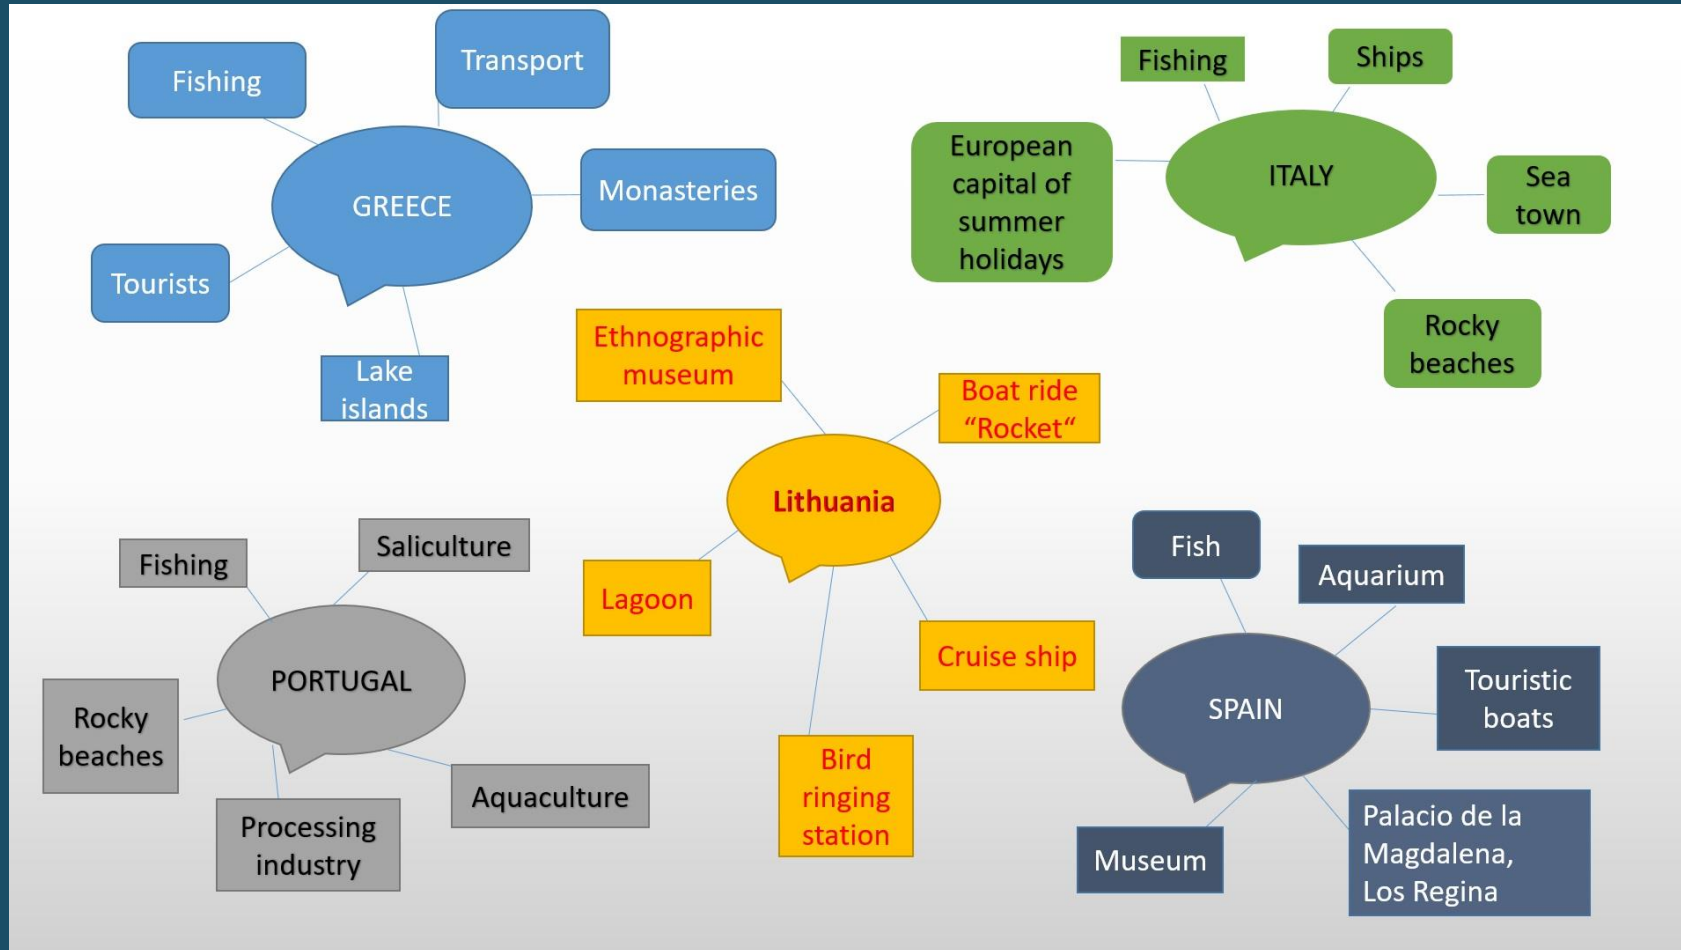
Fishing

Transport

GREECE

Monasteries

Tourists

Lake islands

Fishing

Ships

European capital of summer holidays

ITALY

Sea town

Rocky beaches

Ethnographic museum

Boat ride “Rocket“

Lithuania

Lagoon

Cruise ship

Bird ringing station

Fishing

Saliculture

PORTUGAL

Rocky beaches

Aquaculture

Processing industry

Fish

Aquarium

SPAIN

Touristic boats

Museum

Palacio de la Magdalena, Los Regina